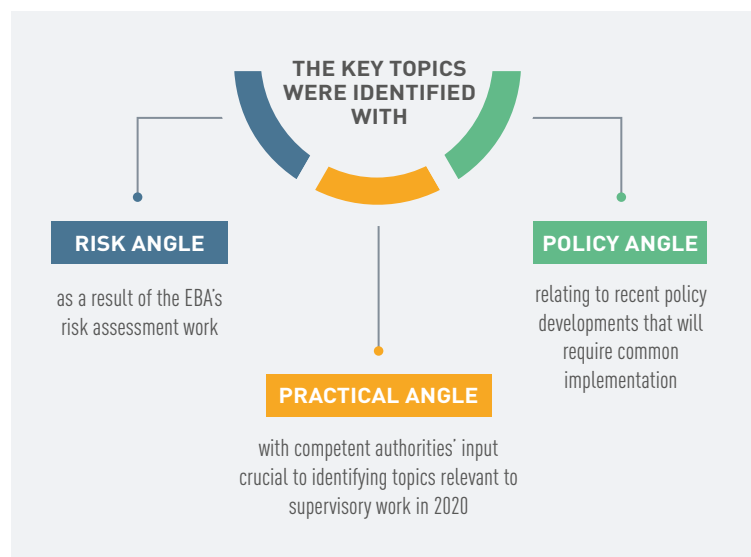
THE KEY TOPICS WERE IDENTIFIED WITH

RISK ANGLE

as a result of the EBA's risk assessment work

POLICY ANGLE

relating to recent policy developments that will require common implementation

PRACTICAL ANGLE

with competent authorities' input crucial to identifying topics relevant to supervisory work in 2020